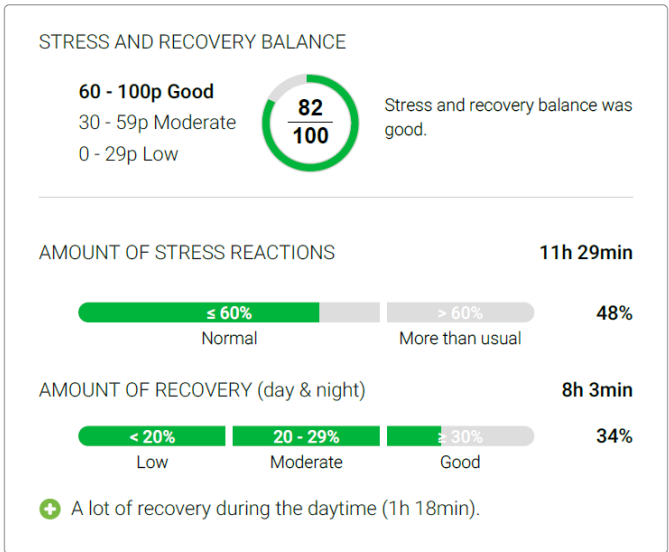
STRESS AND RECOVERY BALANCE

**60 - 100p Good**
30 - 59p Moderate
0 - 29p Low

$\frac{82}{100}$

Stress and recovery balance was good.

AMOUNT OF STRESS REACTIONS 11h 29min

≤ 60% > 60% 48%
Normal More than usual

AMOUNT OF RECOVERY (day & night) 8h 3min

< 20% 20 - 29% ≥ 30% 34%
Low Moderate Good

A lot of recovery during the daytime (1h 18min).